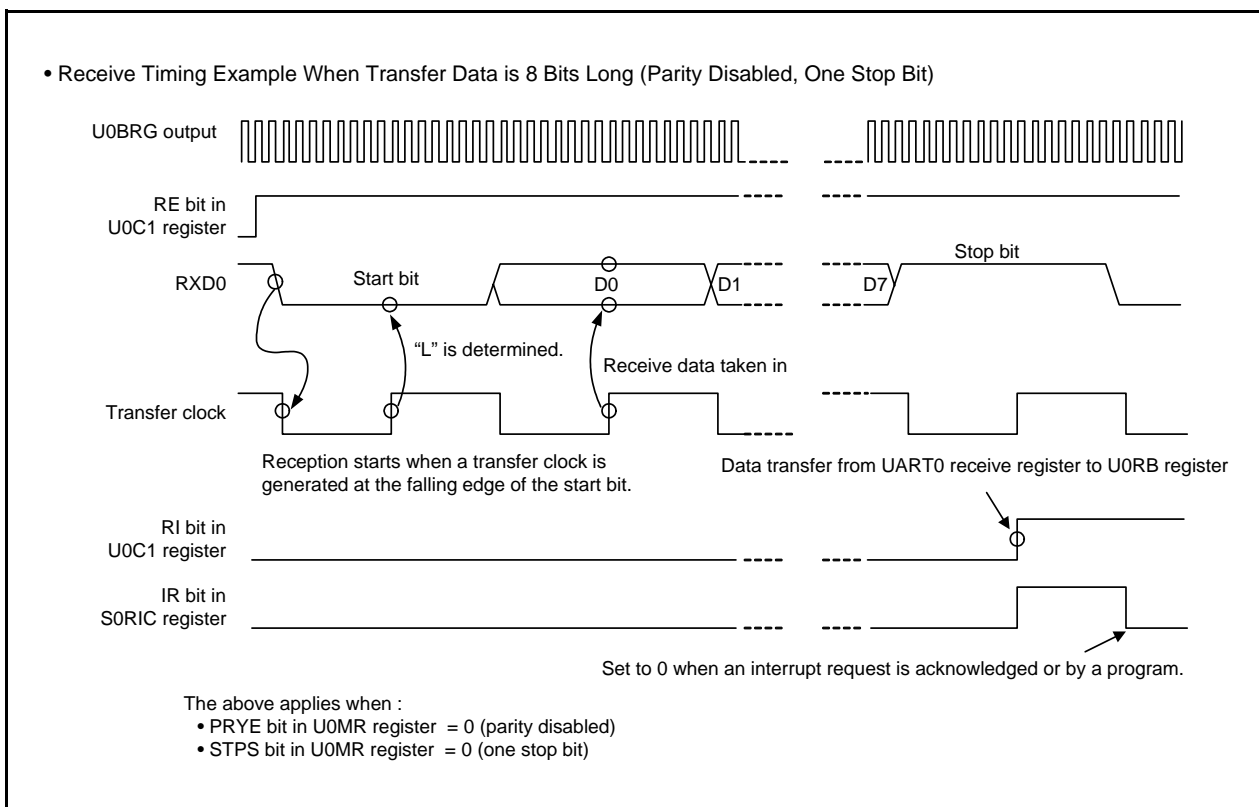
• Receive Timing Example When Transfer Data is 8 Bits Long (Parity Disabled, One Stop Bit)

U0BRG output

RE bit in U0C1 register

RXD0

Start bit

D0

D1

D7

Stop bit

“L” is determined.

Receive data taken in

Transfer clock

Reception starts when a transfer clock is generated at the falling edge of the start bit.

Data transfer from UART0 receive register to U0RB register

RI bit in U0C1 register

IR bit in S0RIC register

Set to 0 when an interrupt request is acknowledged or by a program.

The above applies when :
• PRYE bit in U0MR register = 0 (parity disabled)
• STPS bit in U0MR register = 0 (one stop bit)